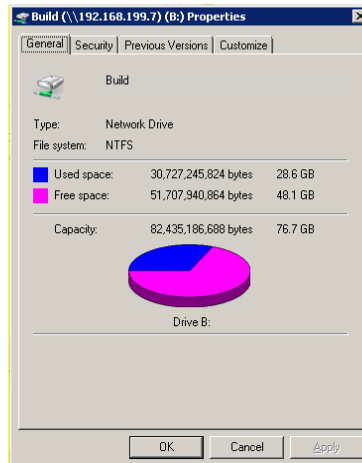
Build (\\192.168.199.7) (B:) Properties

General | Security | Previous Versions | Customize

Build

Type: Network Drive
File system: NTFS

Used space: 30,727,245,824 bytes 28.6 GB
Free space: 51,707,940,864 bytes 48.1 GB

Capacity: 82,435,186,688 bytes 76.7 GB

Drive B:

OK | Cancel | Apply